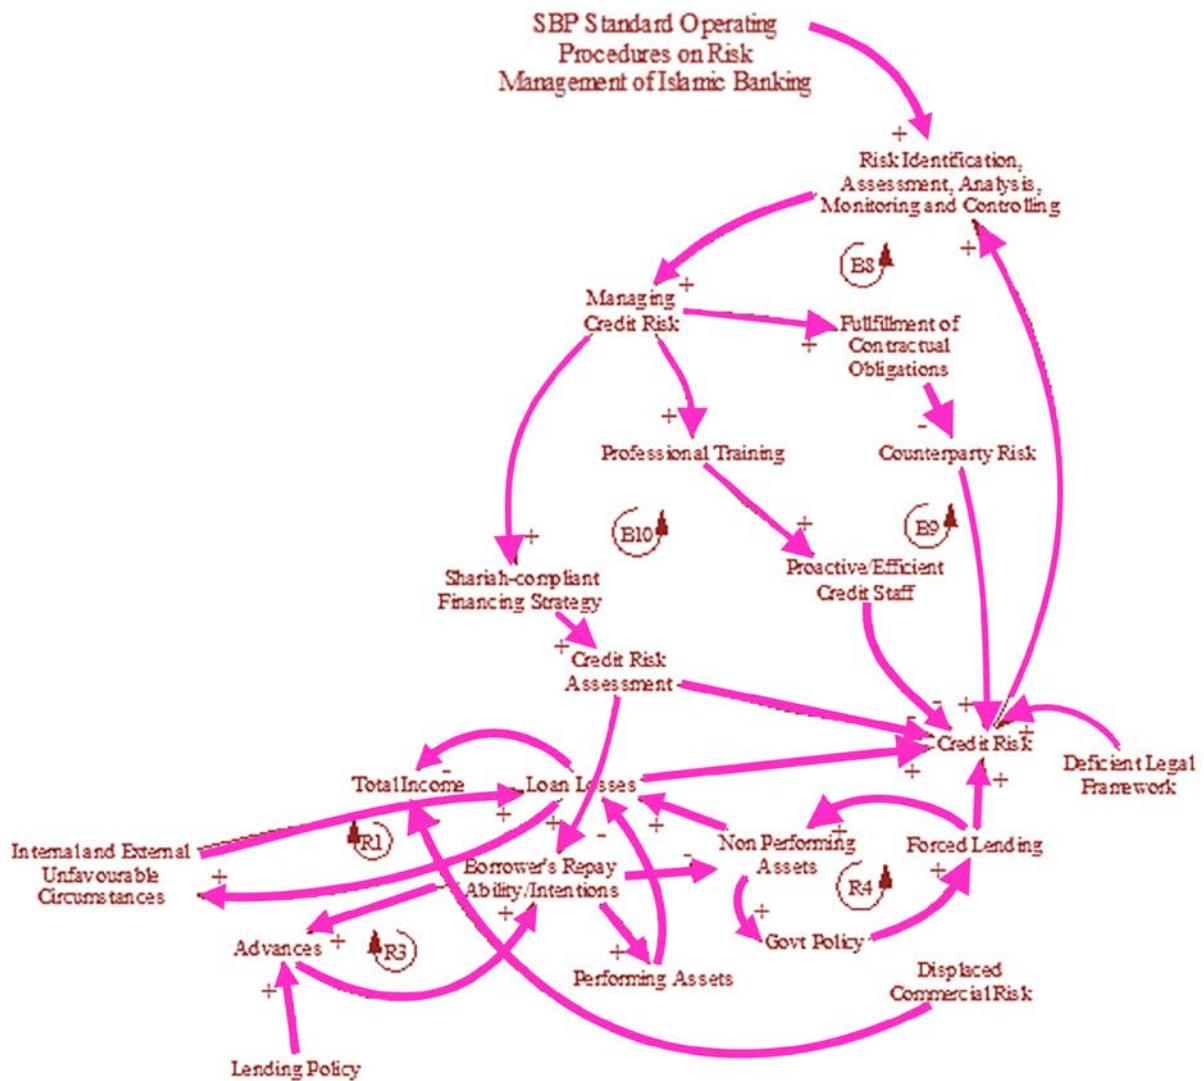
SBP Standard Operating Procedures on Risk Management of Islamic Banking

+

Risk Identification, Assessment, Analysis, Monitoring and Controlling

+

B8

+

Managing Credit Risk

Fulfillment of Contractual Obligations

+

+

-

Professional Training

Counterparty Risk

B10

+

B9

+

Shariah-compliant Financing Strategy

Proactive/Efficient Credit Staff

+

Credit Risk Assessment

-

+

-

+

Credit Risk

+

Deficient Legal Framework

Total Income

-

Loan Losses

+

+

+

-

+

R1

Non Performing Assets

Forced Lending

Internal and External Unfavourable Circumstances

+

Borrower's Repay Ability/Intentions

-

+

R4

+

+

+

Advances

+

R3

+

Govt Policy

+

Performing Assets

Displaced Commercial Risk

+

Lending Policy